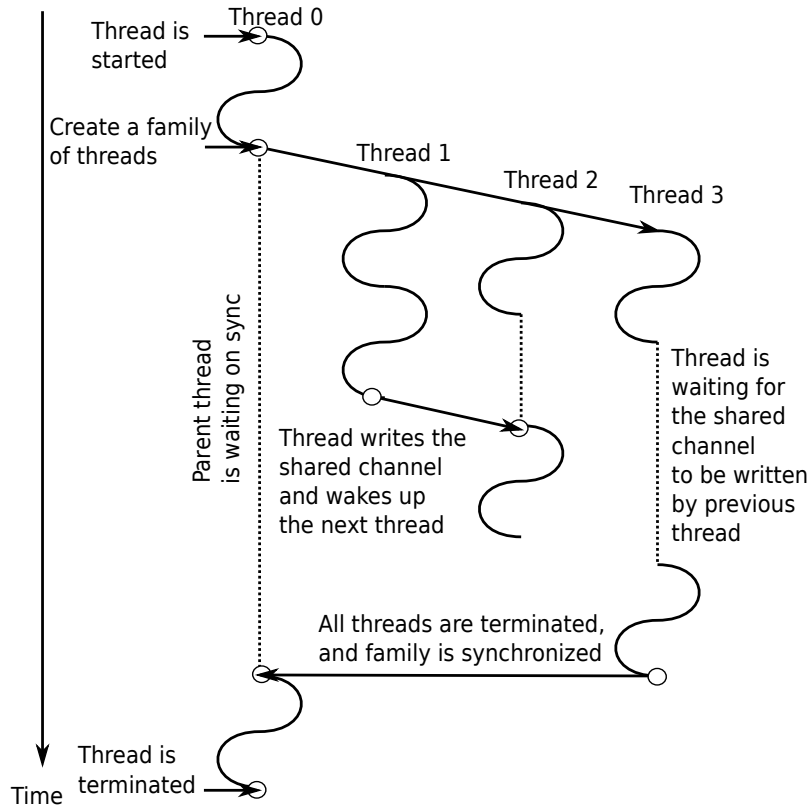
Thread 0

Thread is started

Create a family of threads

Thread 1

Thread 2

Thread 3

Parent thread is waiting on sync

Thread is waiting for the shared channel to be written by previous thread

Thread writes the shared channel and wakes up the next thread

All threads are terminated, and family is synchronized

Thread is terminated

Time